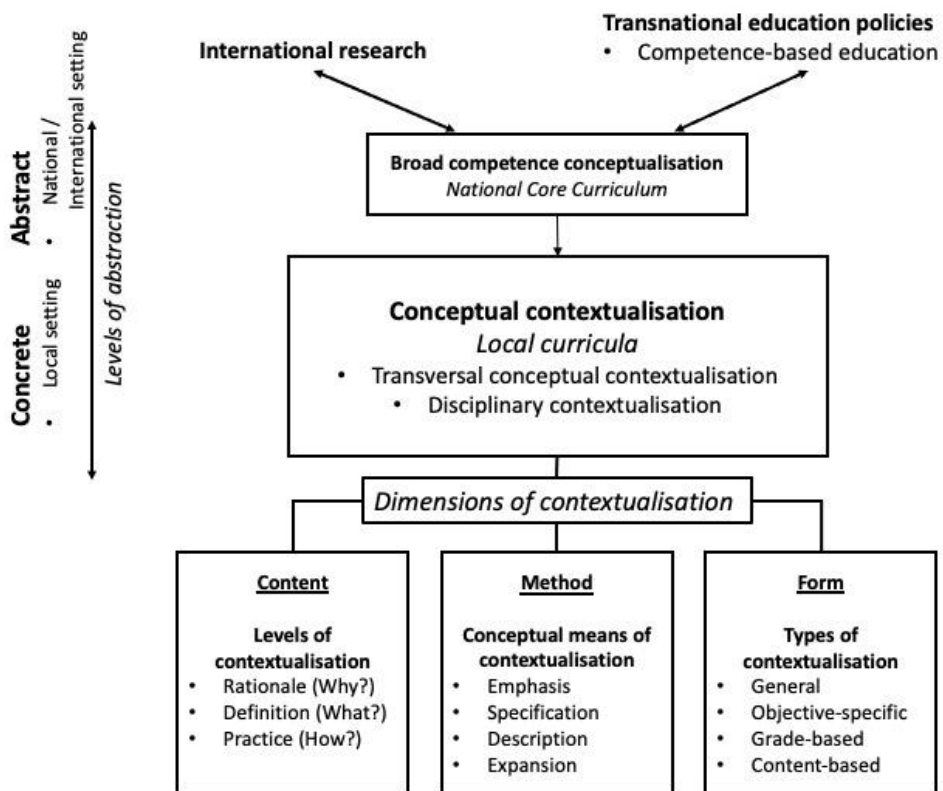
Abstract
• National / International setting

Levels of abstraction

Concrete
• Local setting

International research

Transnational education policies
• Competence-based education

Broad competence conceptualisation
National Core Curriculum

Conceptual contextualisation
Local curricula
• Transversal conceptual contextualisation
• Disciplinary contextualisation

Dimensions of contextualisation

Content
Levels of contextualisation
• Rationale (Why?)
• Definition (What?)
• Practice (How?)

Method
Conceptual means of contextualisation
• Emphasis
• Specification
• Description
• Expansion

Form
Types of contextualisation
• General
• Objective-specific
• Grade-based
• Content-based